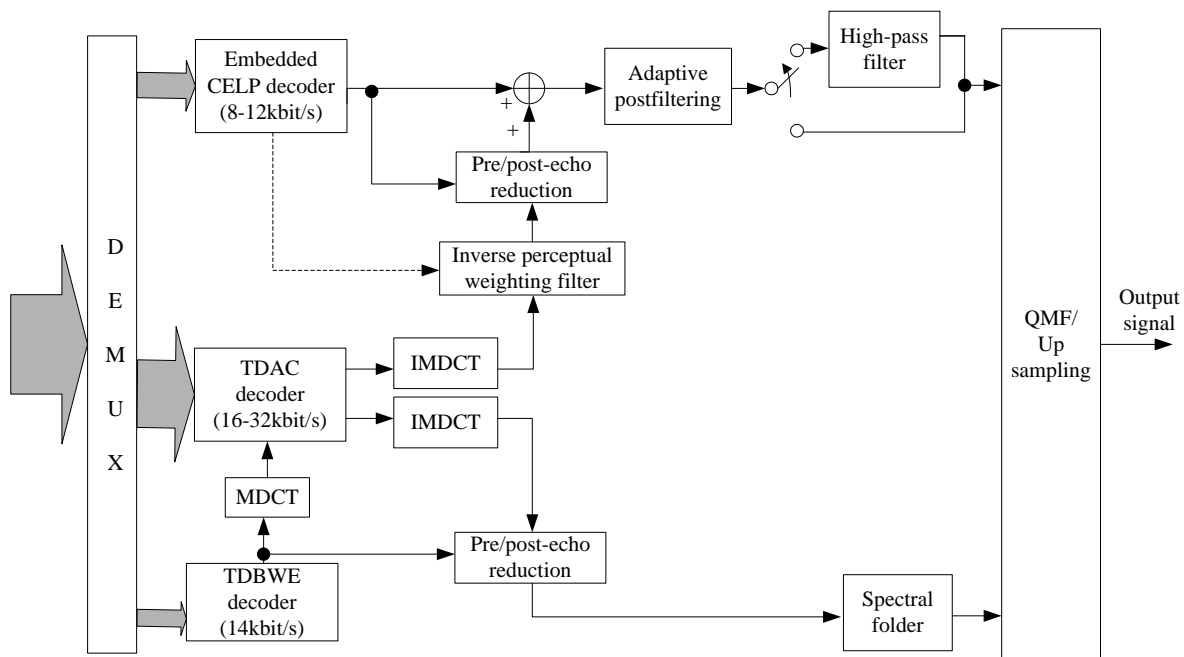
D
E
M
U
X

Embedded CELP decoder (8-12kbit/s)

+
+

Adaptive postfiltering

High-pass filter

Pre/post-echo reduction

Inverse perceptual weighting filter

TDAC decoder (16-32kbit/s)

IMDCT

IMDCT

MDCT

TDBWE decoder (14kbit/s)

Pre/post-echo reduction

Spectral folder

QMF/ Up sampling

Output signal